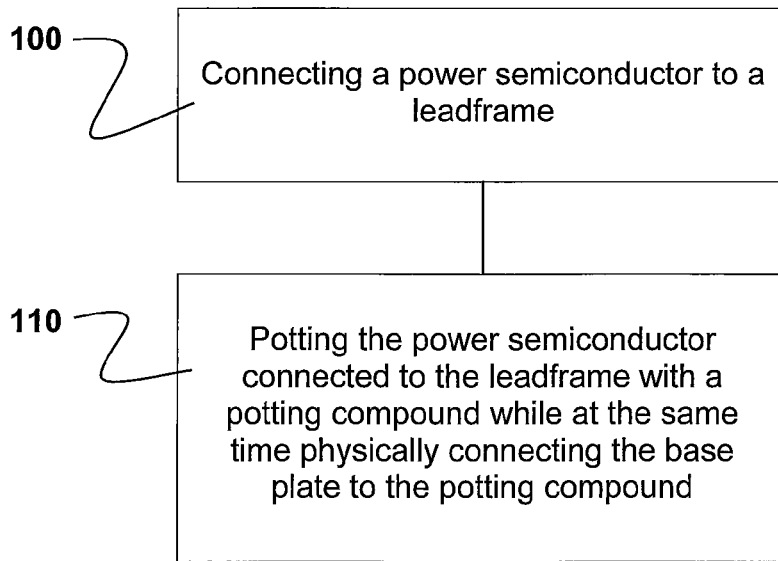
100

Connecting a power semiconductor to a leadframe

110

Potting the power semiconductor connected to the leadframe with a potting compound while at the same time physically connecting the base plate to the potting compound